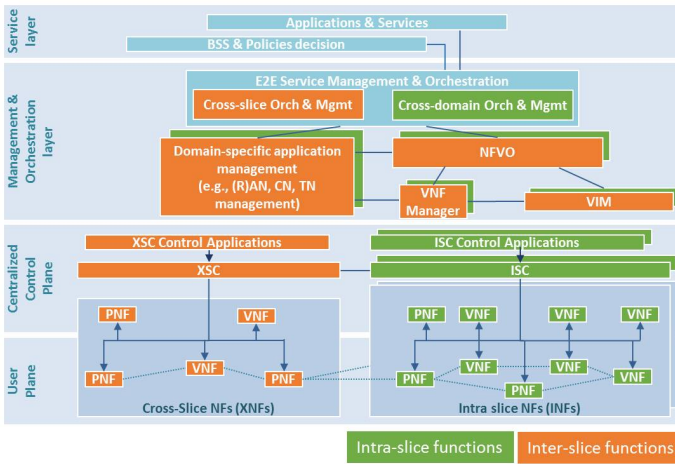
Service layer

Applications & Services

BSS & Policies decision

Management & Orchestration layer

E2E Service Management & Orchestration

Cross-slice Orch & Mgmt

Cross-domain Orch & Mgmt

Domain-specific application management (e.g., (R)AN, CN, TN management)

NFVO

VNF Manager

VIM

Centralized Control Plane

XSC Control Applications

XSC

ISC Control Applications

ISC

User Plane

PNF

VNF

PNF

VNF

PNF

Cross-Slice NFs (XNFs)

PNF

VNF

VNF

VNF

PNF

VNF

VNF

VNF

PNF

Intra slice NFs (INFs)

Intra-slice functions

Inter-slice functions